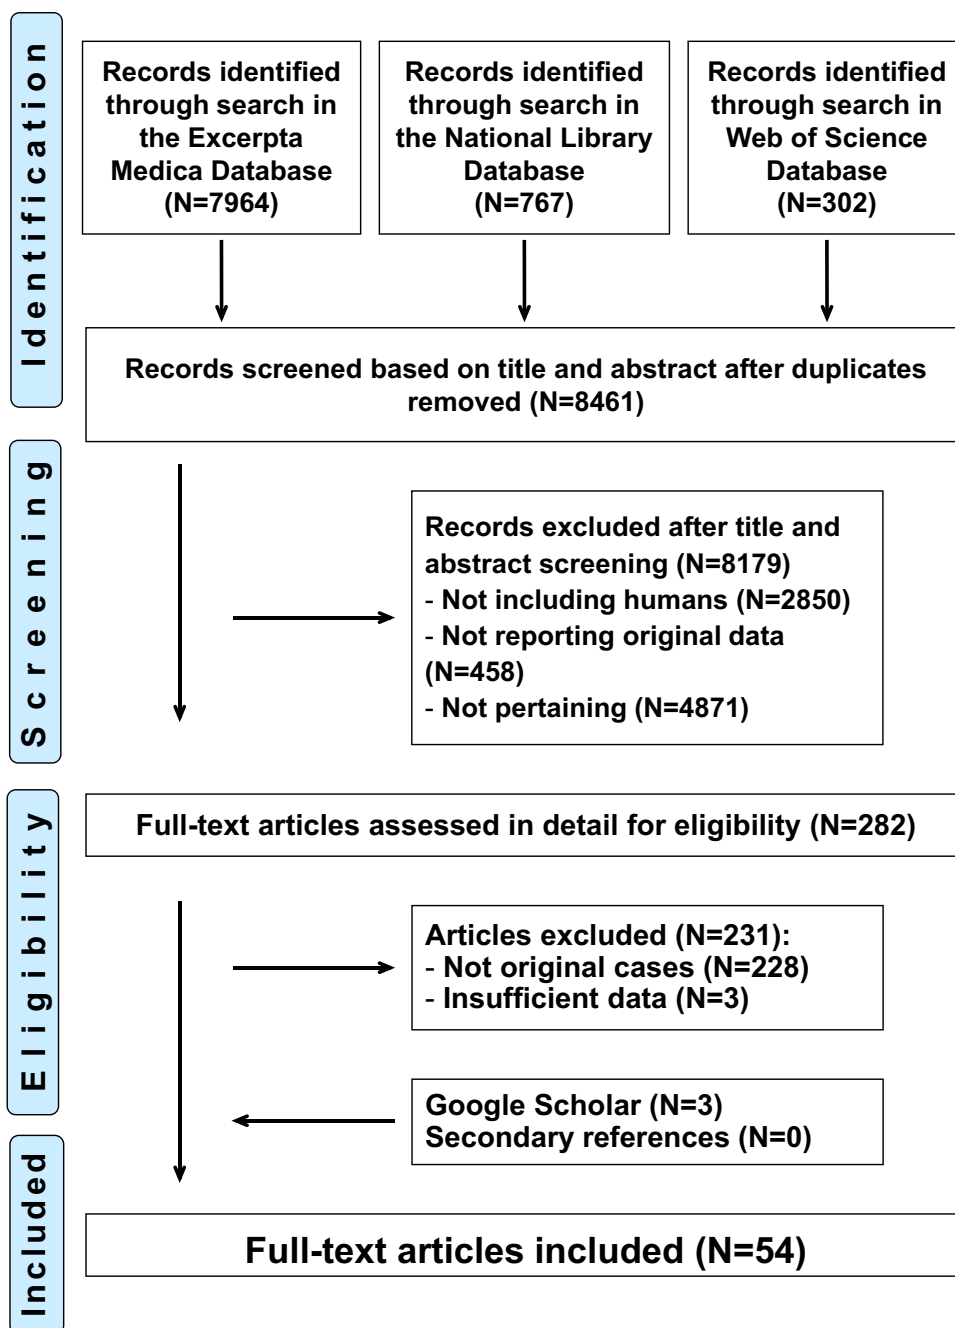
Identification

Records identified through search in the Excerpta Medica Database (N=7964)

Records identified through search in the National Library Database (N=767)

Records identified through search in Web of Science Database (N=302)

Records screened based on title and abstract after duplicates removed (N=8461)

Screening

Records excluded after title and abstract screening (N=8179)
- Not including humans (N=2850)
- Not reporting original data (N=458)
- Not pertaining (N=4871)

Eligibility

Full-text articles assessed in detail for eligibility (N=282)

Articles excluded (N=231):
- Not original cases (N=228)
- Insufficient data (N=3)

Google Scholar (N=3)
Secondary references (N=0)

Included

Full-text articles included (N=54)